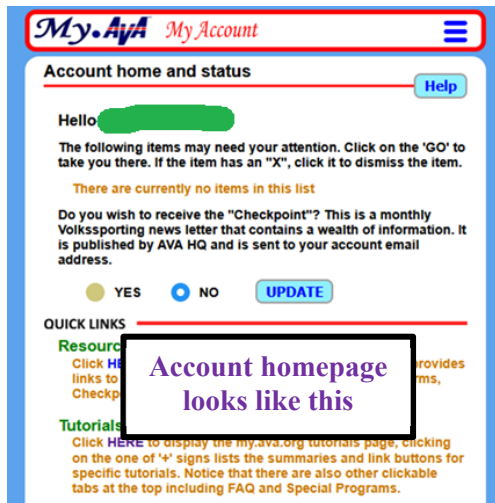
My.AvA My Account

Account home and status

Help

Hello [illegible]

The following items may need your attention. Click on the 'GO' to take you there. If the item has an "X", click it to dismiss the item.

There are currently no items in this list

Do you wish to receive the "Checkpoint"? This is a monthly Volkssporting news letter that contains a wealth of information. It is published by AVA HQ and is sent to your account email address.

YES NO UPDATE

QUICK LINKS

Resourc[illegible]

Click HE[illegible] provides links to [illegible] rms, Checkp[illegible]

Account homepage looks like this

Tutorials

Click HERE to display the my.ava.org tutorials page, clicking on the one of '+' signs lists the summaries and link buttons for specific tutorials. Notice that there are also other clickable tabs at the top including FAQ and Special Programs.